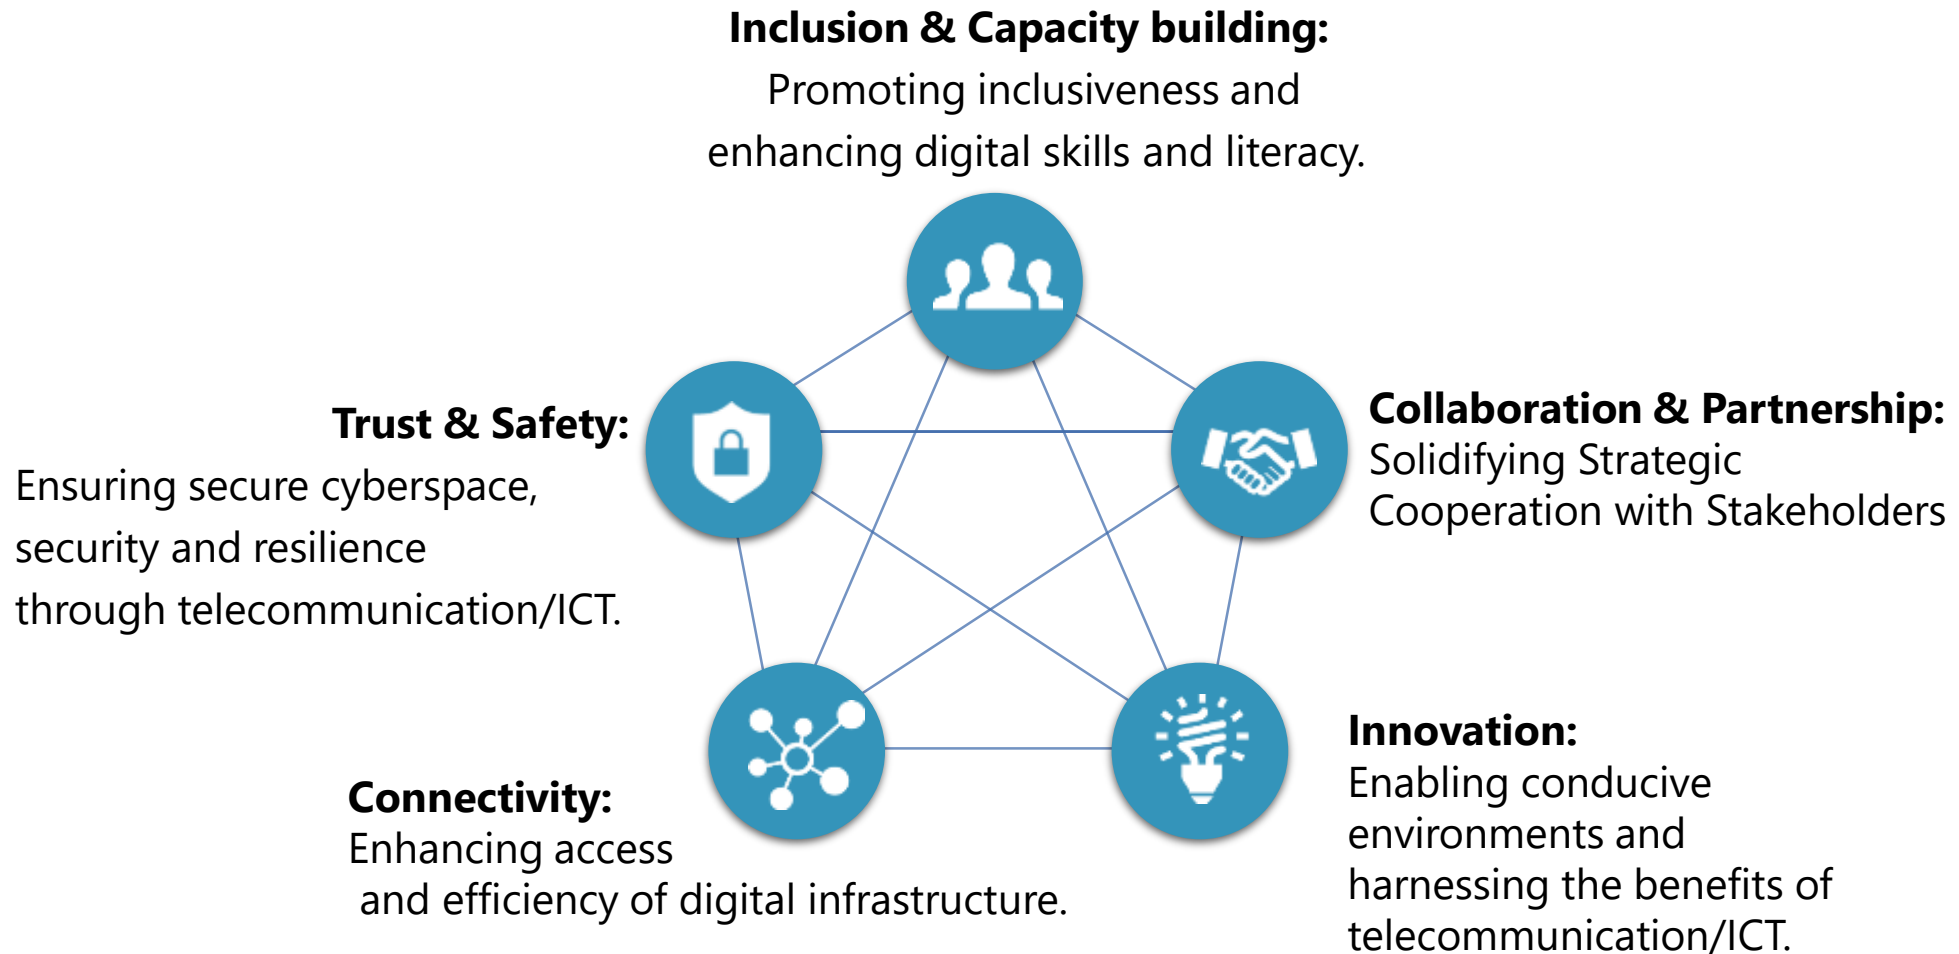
**Inclusion & Capacity building:**
Promoting inclusiveness and enhancing digital skills and literacy.

**Trust & Safety:**
Ensuring secure cyberspace, security and resilience through telecommunication/ICT.

**Collaboration & Partnership:**
Solidifying Strategic Cooperation with Stakeholders

**Connectivity:**
Enhancing access and efficiency of digital infrastructure.

**Innovation:**
Enabling conducive environments and harnessing the benefits of telecommunication/ICT.